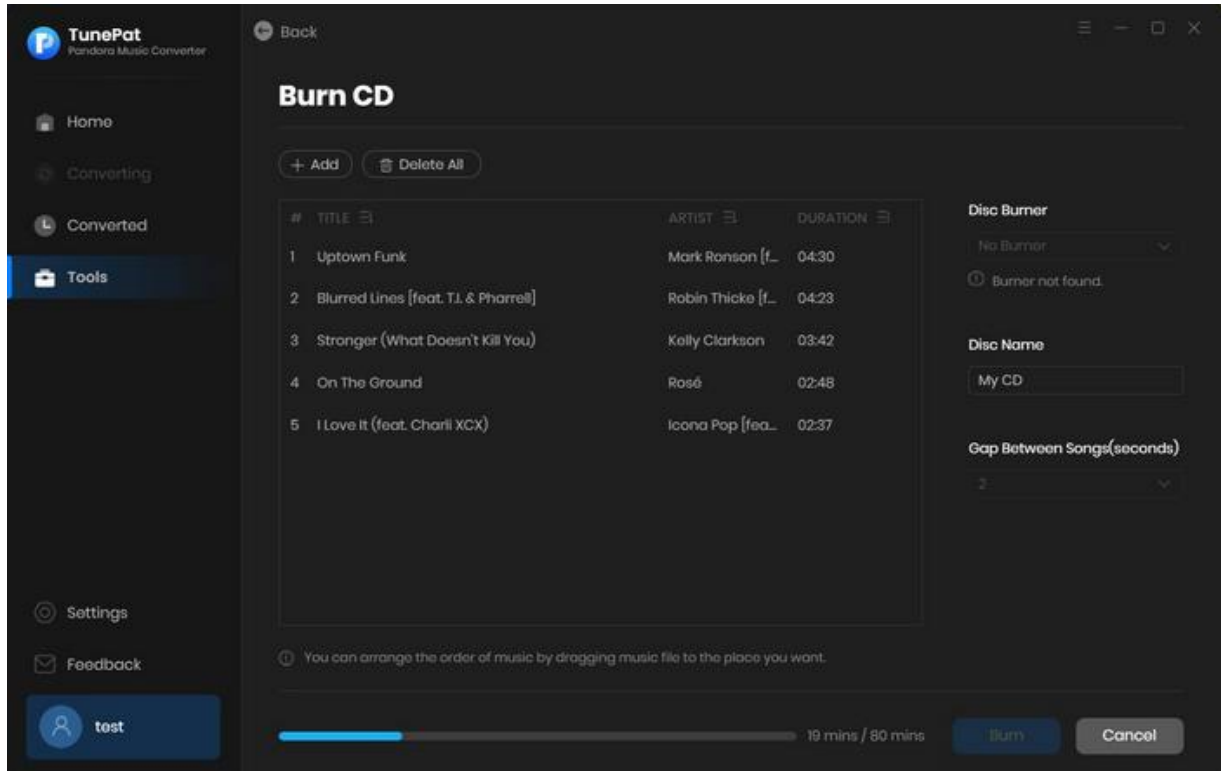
TunePat
Pandora Music Converter

Home
Converting
Converted
Tools

Settings
Feedback
test

Back

Burn CD

+ Add
Delete All

| # | TITLE | ARTIST | DURATION |
|---|---|---|---|
| 1 | Uptown Funk | Mark Ronson [f... | 04:30 |
| 2 | Blurred Lines [feat. T.I. & Pharrell] | Robin Thicke [f... | 04:23 |
| 3 | Stronger (What Doesn't Kill You) | Kelly Clarkson | 03:42 |
| 4 | On The Ground | Rosé | 02:48 |
| 5 | I Love It (feat. Charli XCX) | Icona Pop [fea... | 02:37 |

Disc Burner
No Burner
Burner not found.

Disc Name
My CD

Gap Between Songs(seconds)
2

You can arrange the order of music by dragging music file to the place you want.

19 mins / 80 mins
Burn
Cancel